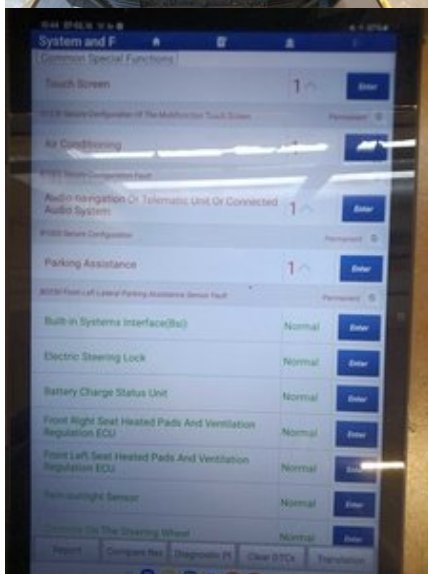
System and F

Common Special Functions

Touch Screen 1 Enter

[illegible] Secure Configuration Of The Multifunction Touch Screen Permanent

Air Conditioning 1 Enter

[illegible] Secure Configuration Fault

Audio-navigation Or Telematic Unit Or Connected Audio System 1 Enter

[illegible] Secure Configuration Permanent

Parking Assistance 1 Enter

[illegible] Front Left Lateral Parking Assistance Sensor Fault Permanent

Built-in Systems Interface(Bsi) Normal Enter

Electric Steering Lock Normal Enter

Battery Charge Status Unit Normal Enter

Front Right Seat Heated Pads And Ventilation Regulation ECU Normal Enter

Front Left Seat Heated Pads And Ventilation Regulation ECU Normal Enter

Rain-sunlight Sensor Normal Enter

Controls On The Steering Wheel Normal Enter

Report Compare No Diagnosis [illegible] Clear DTCs Translation